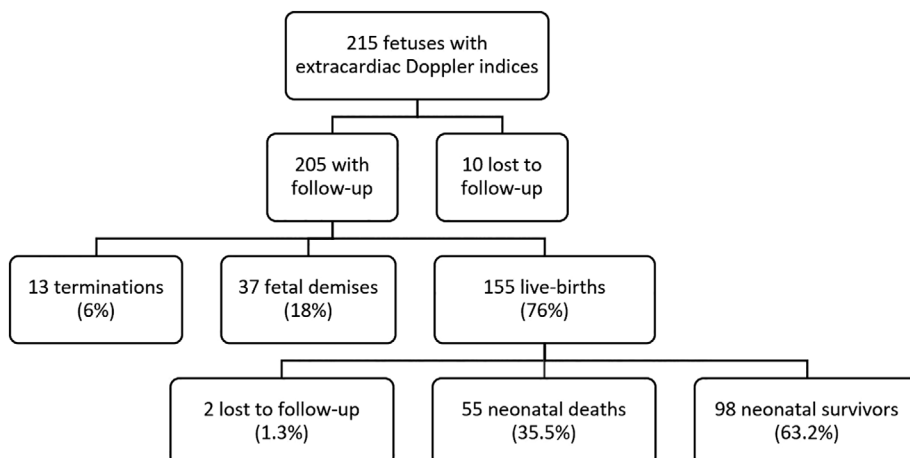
215 fetuses with extracardiac Doppler indices

205 with follow-up

10 lost to follow-up

13 terminations (6%)

37 fetal demises (18%)

155 live-births (76%)

2 lost to follow-up (1.3%)

55 neonatal deaths (35.5%)

98 neonatal survivors (63.2%)